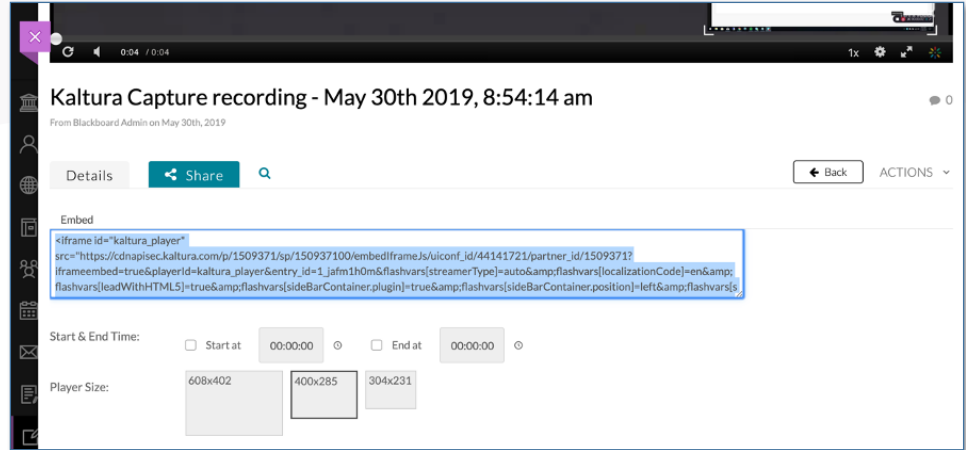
0:04 / 0:04

1x

Kaltura Capture recording - May 30th 2019, 8:54:14 am

0

From Blackboard Admin on May 30th, 2019

Details

Share

Back

ACTIONS

Embed

<iframe id="kaltura_player" src="https://cdnapisec.kaltura.com/p/1509371/sp/150937100/embedIframeJs/uiconf_id/44141721/partner_id/1509371?iframeembed=true&playerId=kaltura_player&entry_id=1_jafm1h0m&flashvars[streamerType]=auto&amp;flashvars[localizationCode]=en&amp;flashvars[leadWithHTML5]=true&amp;flashvars[sideBarContainer.plugin]=true&amp;flashvars[sideBarContainer.position]=left&amp;flashvars[s

Start & End Time:

Start at

00:00:00

End at

00:00:00

Player Size:

608x402

400x285

304x231